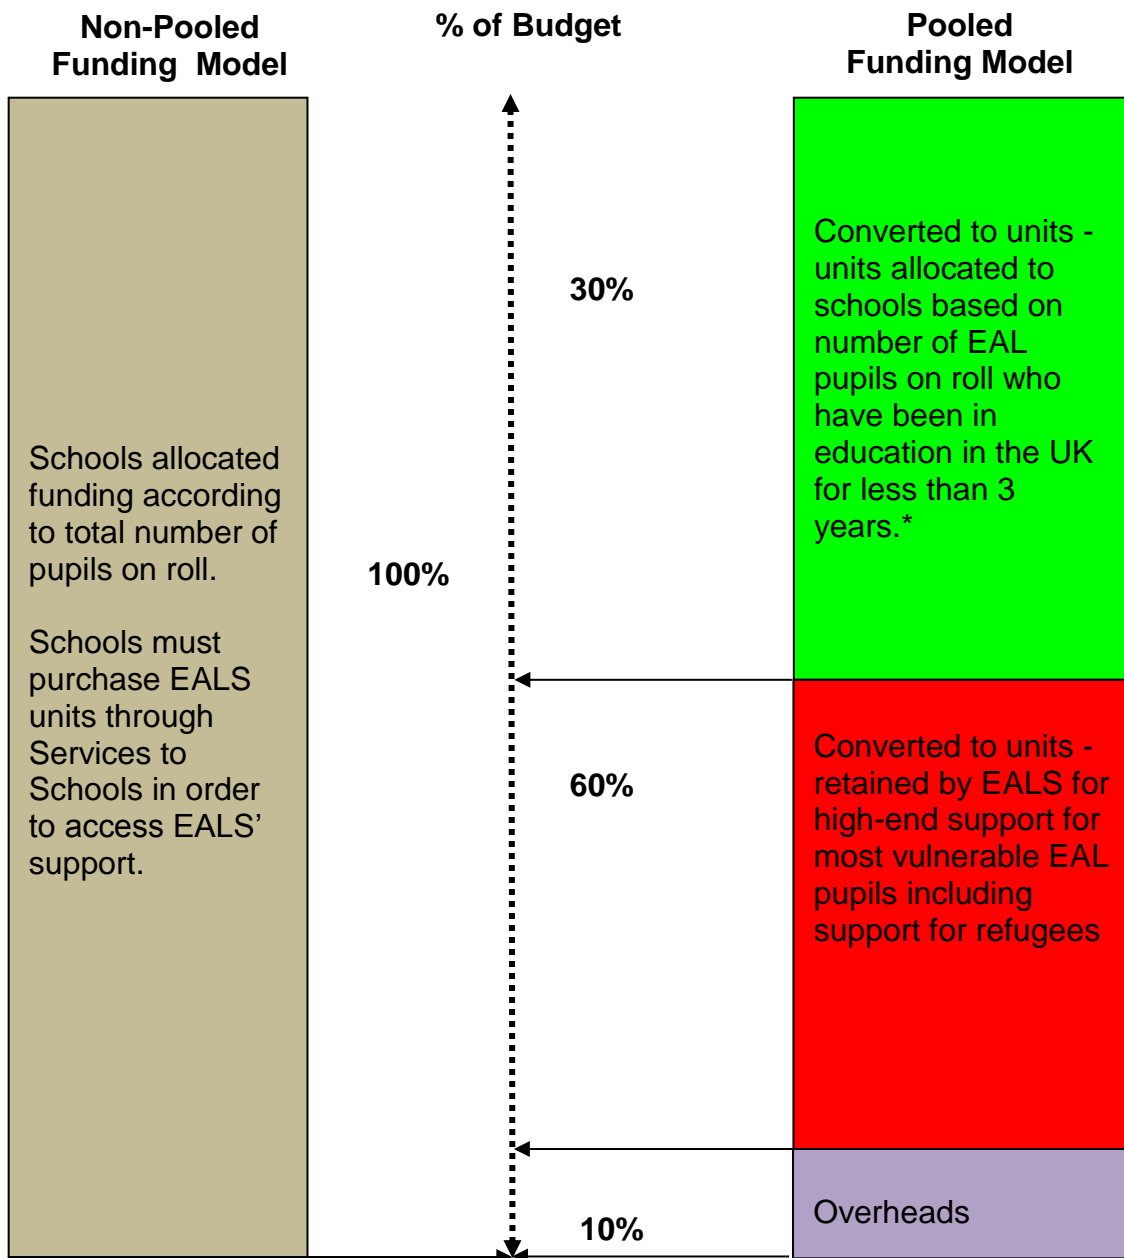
Non-Pooled Funding Model

% of Budget

Pooled Funding Model

Schools allocated funding according to total number of pupils on roll.

Schools must purchase EALS units through Services to Schools in order to access EALS' support.

30%

100%

60%

10%

Converted to units - units allocated to schools based on number of EAL pupils on roll who have been in education in the UK for less than 3 years.*

Converted to units - retained by EALS for high-end support for most vulnerable EAL pupils including support for refugees

Overheads